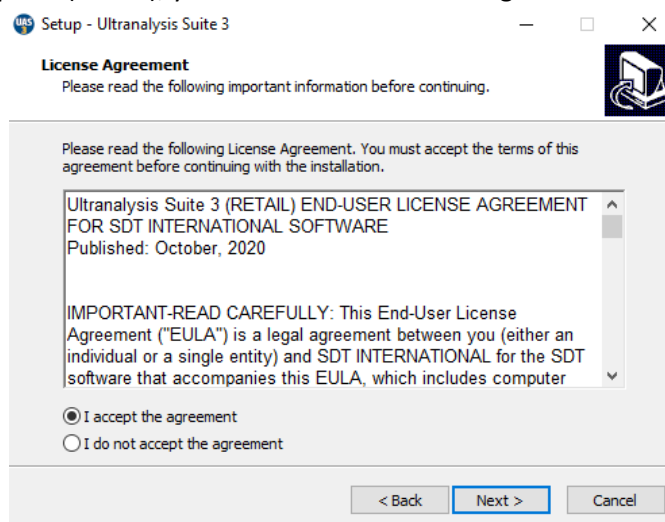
UAS Setup - Ultranalysis Suite 3

License Agreement
Please read the following important information before continuing.

Please read the following License Agreement. You must accept the terms of this agreement before continuing with the installation.

Ultranalysis Suite 3 (RETAIL) END-USER LICENSE AGREEMENT FOR SDT INTERNATIONAL SOFTWARE
Published: October, 2020

IMPORTANT-READ CAREFULLY: This End-User License Agreement ("EULA") is a legal agreement between you (either an individual or a single entity) and SDT INTERNATIONAL for the SDT software that accompanies this EULA, which includes computer

I accept the agreement
I do not accept the agreement

< Back
Next >
Cancel